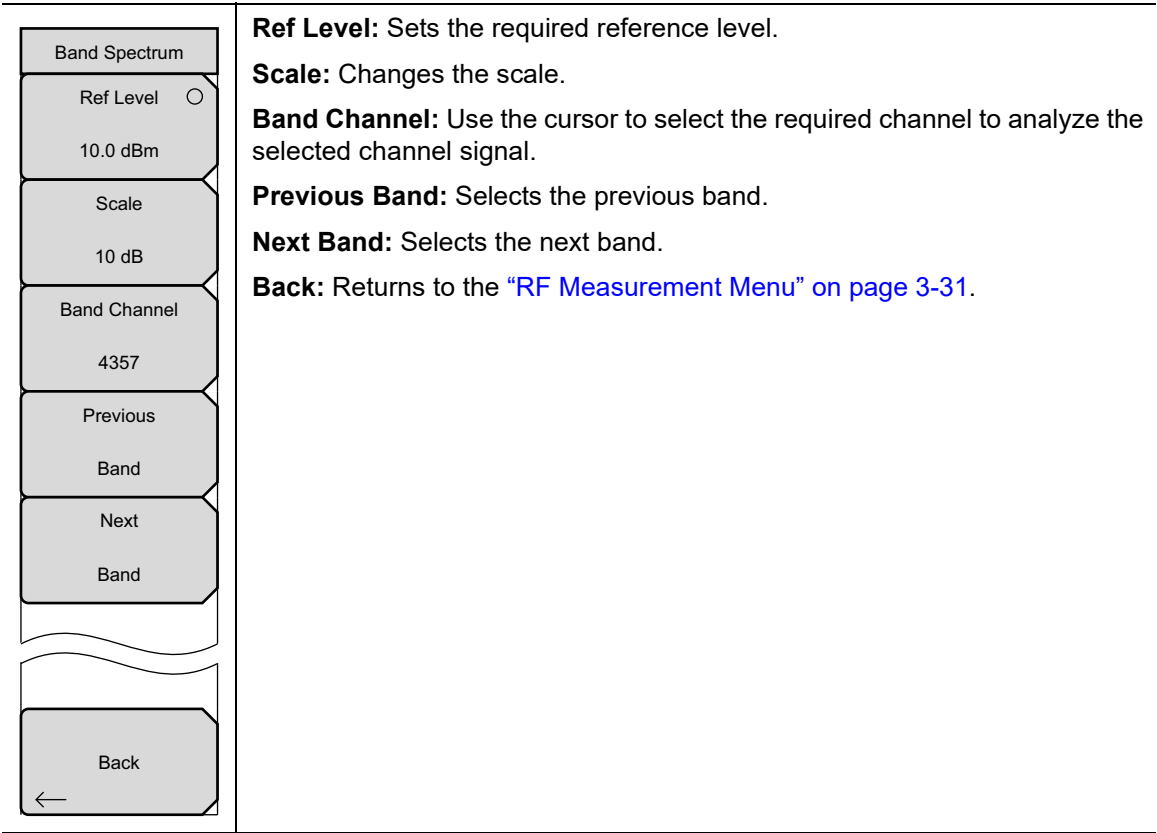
Band Spectrum

Ref Level

10.0 dBm

Scale

10 dB

Band Channel

4357

Previous

Band

Next

Band

Back

**Ref Level:** Sets the required reference level.

**Scale:** Changes the scale.

**Band Channel:** Use the cursor to select the required channel to analyze the selected channel signal.

**Previous Band:** Selects the previous band.

**Next Band:** Selects the next band.

**Back:** Returns to the "RF Measurement Menu" on page 3-31.